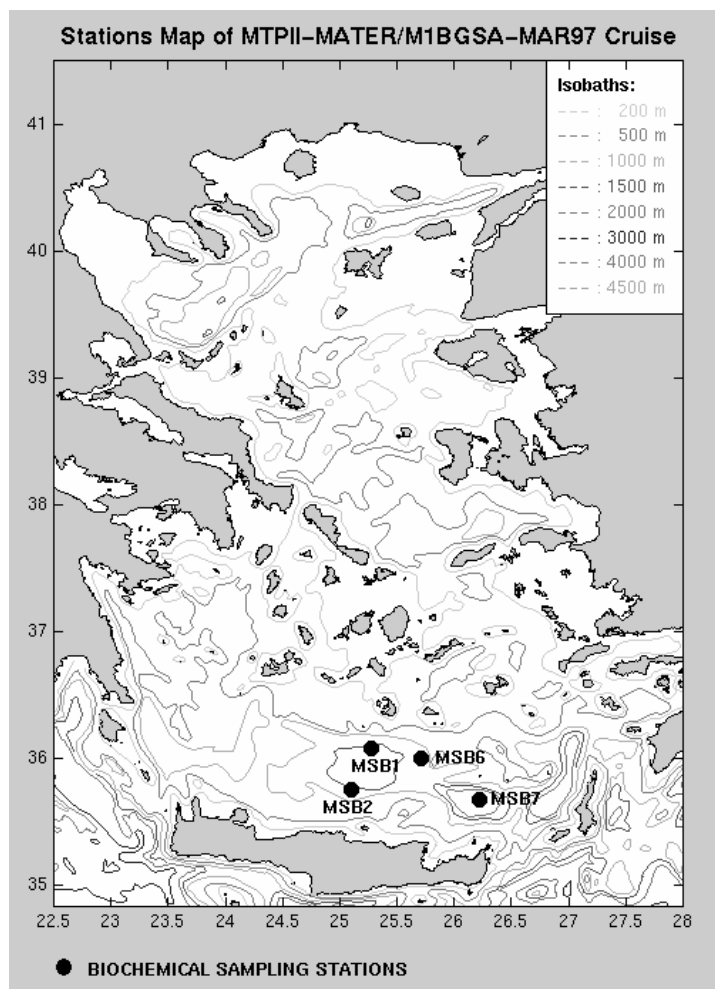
Stations Map of MTPII-MATER/M1BGSA-MAR97 Cruise

Isobaths:
200 m
500 m
1000 m
1500 m
2000 m
3000 m
4000 m
4500 m

41
40
39
38
37
36
35

MSB1
MSB6
MSB2
MSB7

22.5 23 23.5 24 24.5 25 25.5 26 26.5 27 27.5 28

BIOCHEMICAL SAMPLING STATIONS